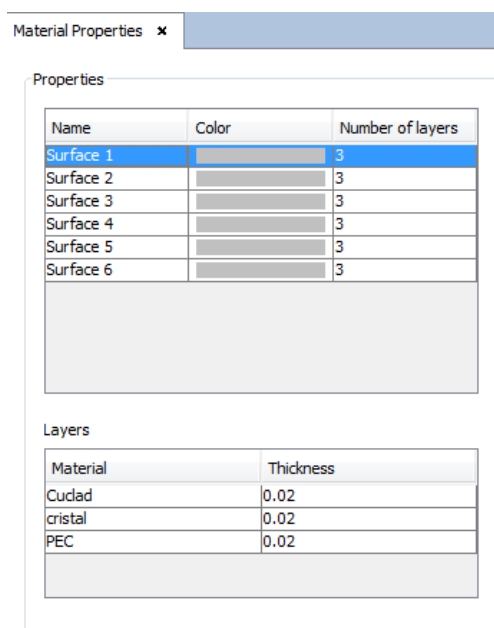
Material Properties ×

Properties

| Name | Color | Number of layers |
|---|---|---|
| Surface 1 | | 3 |
| Surface 2 | | 3 |
| Surface 3 | | 3 |
| Surface 4 | | 3 |
| Surface 5 | | 3 |
| Surface 6 | | 3 |

Layers

| Material | Thickness |
|---|---|
| Cuclad | 0.02 |
| cristal | 0.02 |
| PEC | 0.02 |